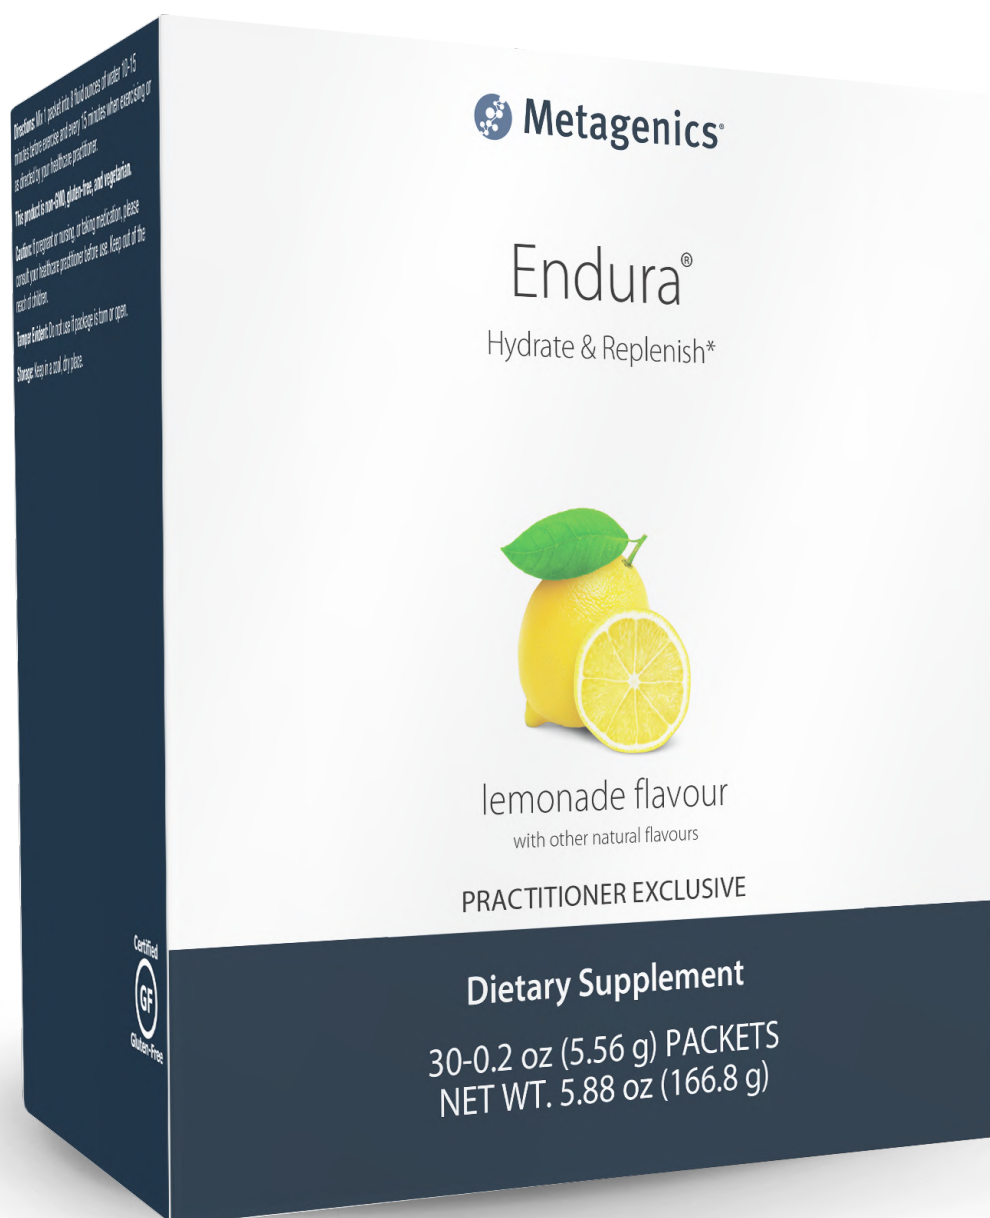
Directions: Mix 1 packet into 8 fluid ounces of water 10-15 minutes before exercise and every 15 minutes when exercising or as directed by your healthcare practitioner.

This product is non-GMO, gluten-free, and vegetarian.

Caution: If pregnant or nursing, or taking medication, please consult your healthcare practitioner before use. Keep out of the reach of children.

Tamper Evident: Do not use if package is torn or open.

Storage: Keep in a cool, dry place.

Certified GF Gluten-Free

Metagenics

Endura®

Hydrate & Replenish*

lemonade flavour

with other natural flavours

PRACTITIONER EXCLUSIVE

Dietary Supplement

30-0.2 oz (5.56 g) PACKETS
NET WT. 5.88 oz (166.8 g)